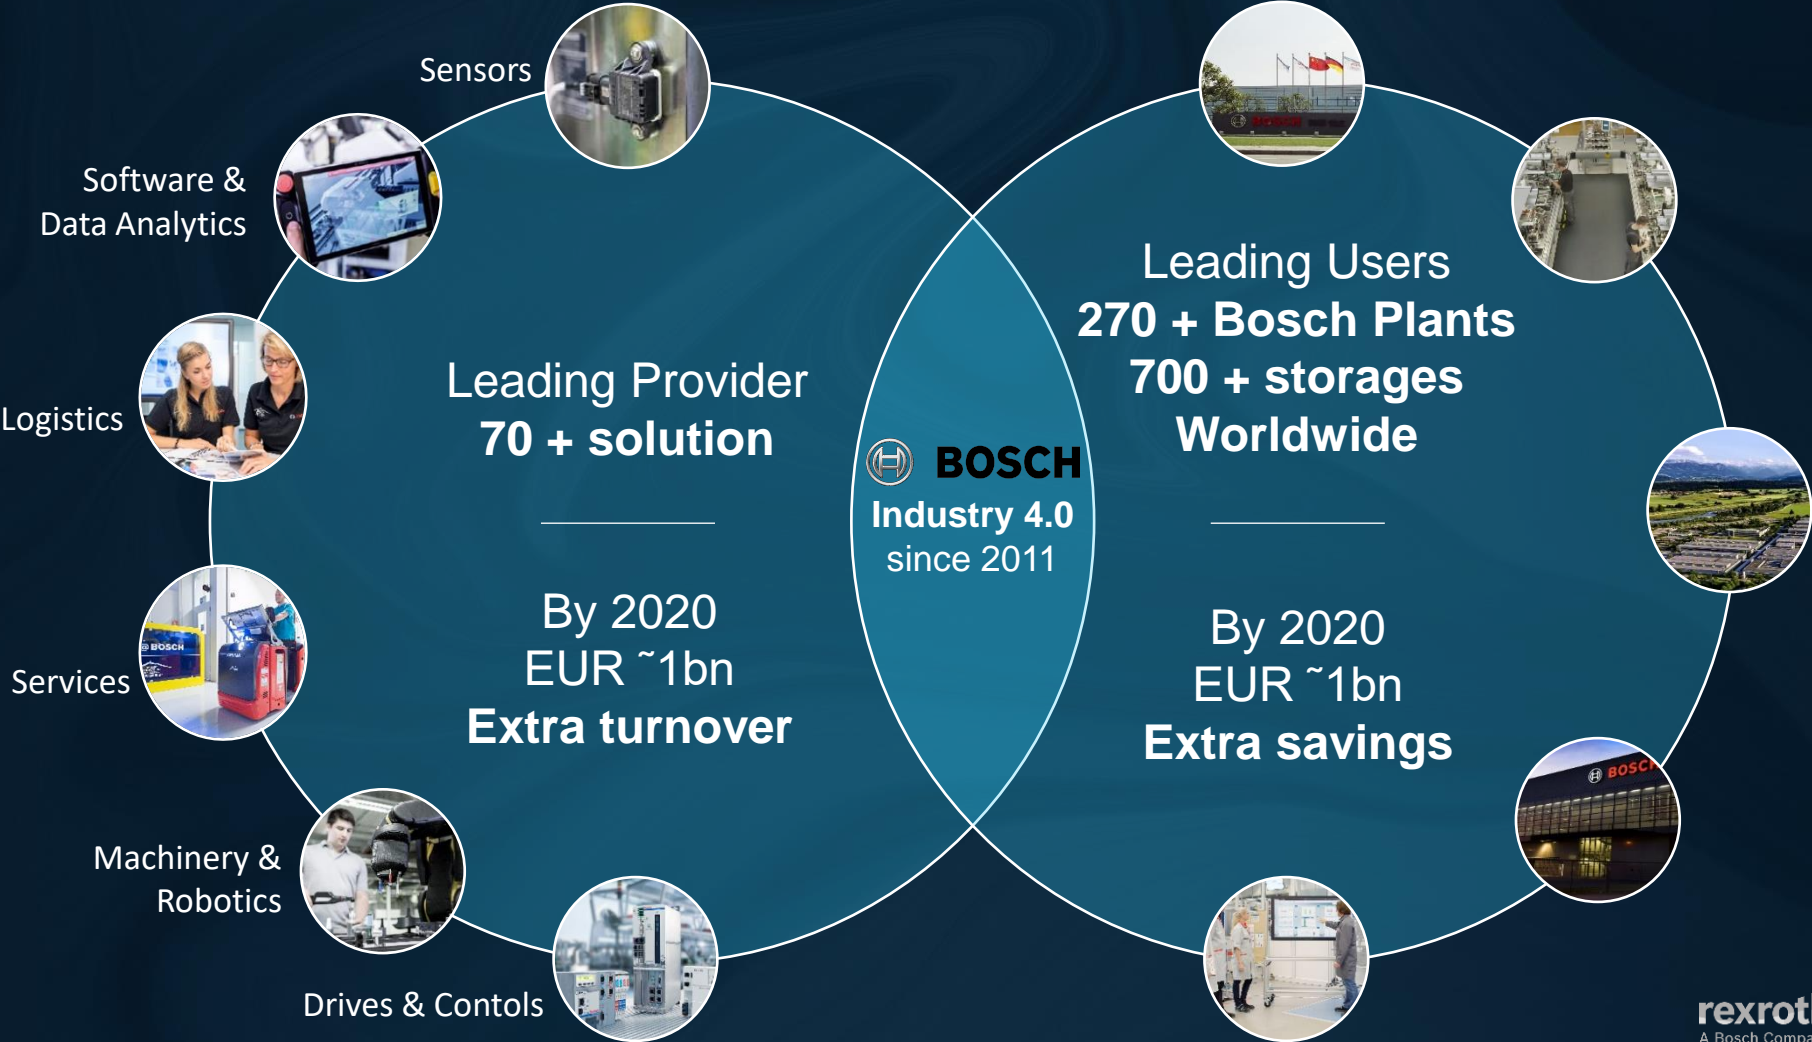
Sensors

Software & Data Analytics

Logistics

Services

Machinery & Robotics

Drives & Contols

Leading Provider
70 + solution

By 2020
EUR ˜1bn
Extra turnover

BOSCH
Industry 4.0
since 2011

Leading Users
270 + Bosch Plants
700 + storages
Worldwide

By 2020
EUR ˜1bn
Extra savings

rexrot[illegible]
A Bosch Comp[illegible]